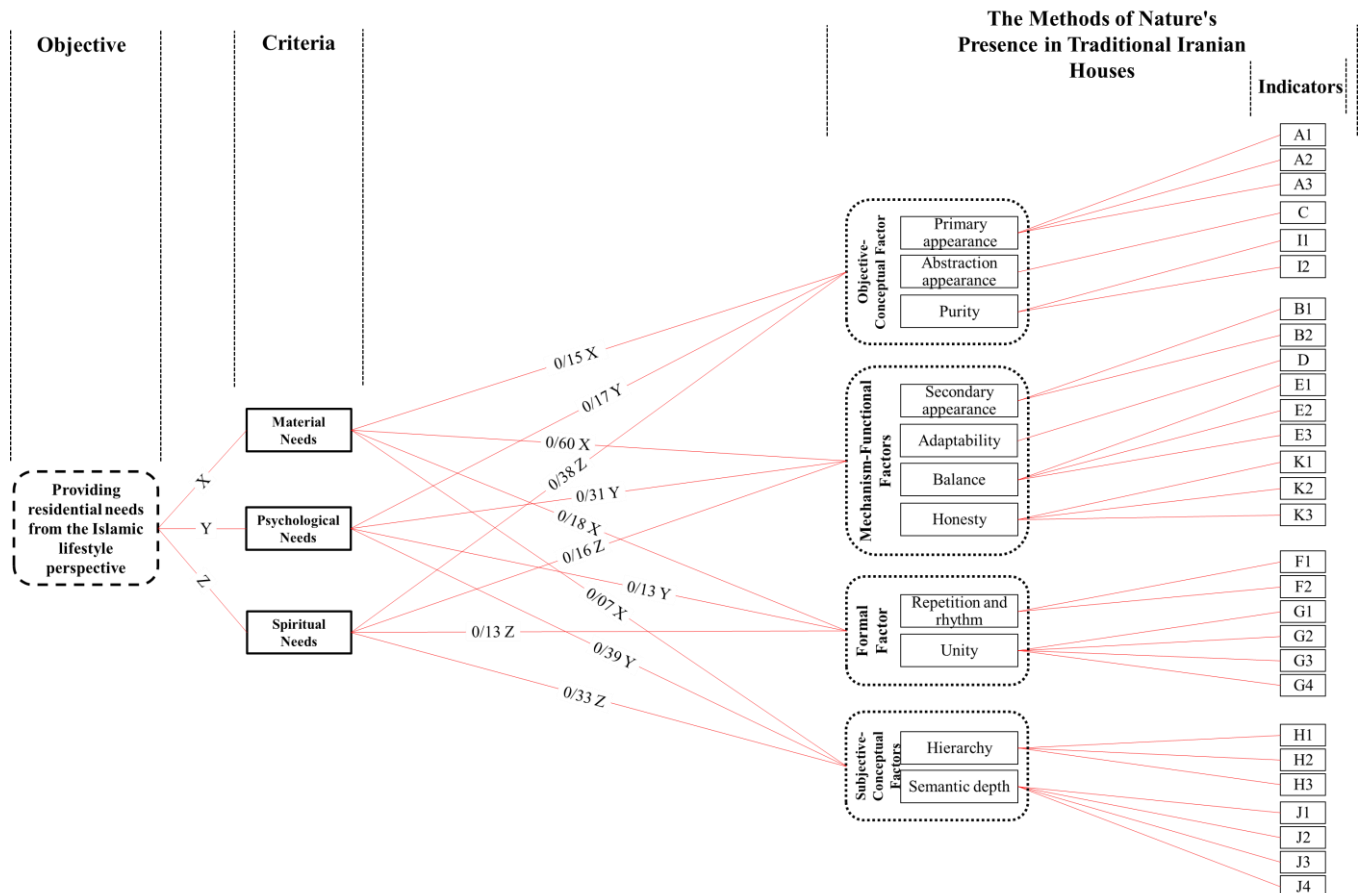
Objective

Criteria

The Methods of Nature's Presence in Traditional Iranian Houses

Indicators

Providing residential needs from the Islamic lifestyle perspective

X
Y
Z

Material Needs

Psychological Needs

Spiritual Needs

0/15 X
0/17 Y
0/38 Z
0/60 X
0/31 Y
0/18 X
0/16 Z
0/13 Y
0/07 X
0/13 Z
0/39 Y
0/33 Z

Objective-Conceptual Factor
Primary appearance
Abstraction appearance
Purity

Mechanism-Functional Factors
Secondary appearance
Adaptability
Balance
Honesty

Formal Factor
Repetition and rhythm
Unity

Subjective-Conceptual Factors
Hierarchy
Semantic depth

A1
A2
A3
C
I1
I2
B1
B2
D
E1
E2
E3
K1
K2
K3
F1
F2
G1
G2
G3
G4
H1
H2
H3
J1
J2
J3
J4